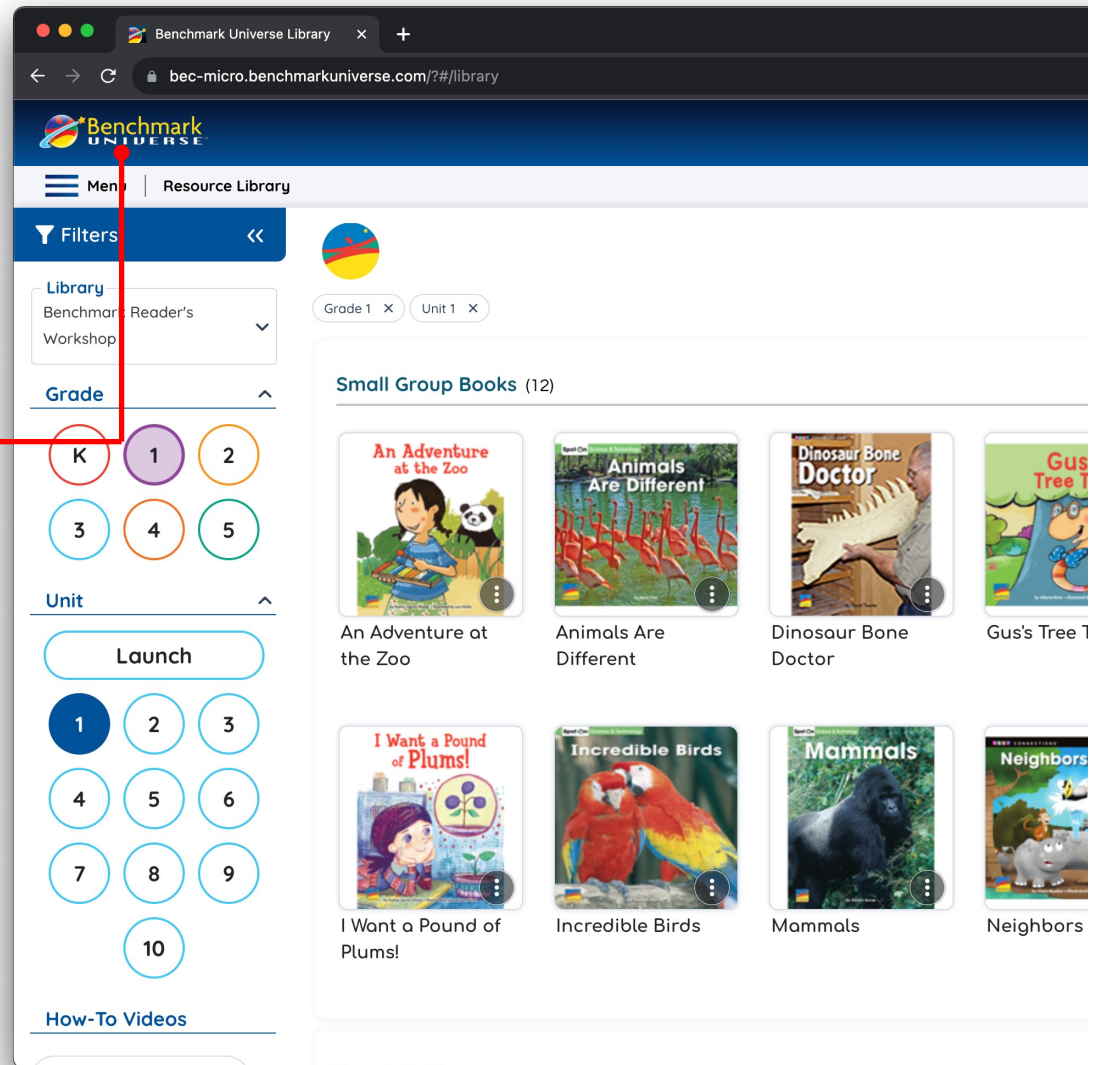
Benchmark Universe Library ×

bec-micro.benchmarkuniverse.com/?#/library

Benchmark UNIVERSE

Menu | Resource Library

Filters «

Library
Benchmark Reader's Workshop

Grade

K 1 2
3 4 5

Unit

Launch

1 2 3
4 5 6
7 8 9
10

How-To Videos

Grade 1 × Unit 1 ×

Small Group Books (12)

An Adventure at the Zoo
An Adventure at the Zoo

Spot On
Animals Are Different
Animals Are Different

Dinosaur Bone Doctor
Dinosaur Bone Doctor

Gus's Tree T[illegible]
Gus's Tree T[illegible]

I Want a Pound of Plums!
I Want a Pound of Plums!

Spot On
Incredible Birds
Incredible Birds

Spot On
Mammals
Mammals

CONNECTIONS
Neighbors
Neighbors